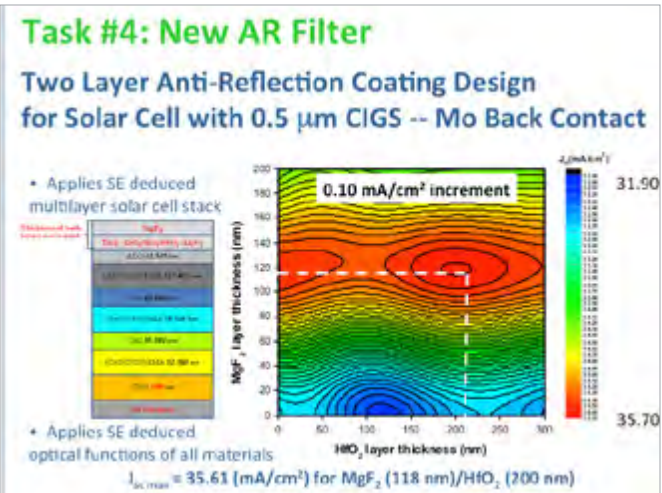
Task #4: New AR Filter

Two Layer Anti-Reflection Coating Design for Solar Cell with 0.5 μm CIGS -- Mo Back Contact

• Applies SE deduced multilayer solar cell stack

MgF₂

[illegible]

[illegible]

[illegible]

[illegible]

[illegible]

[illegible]

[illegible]

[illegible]

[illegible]

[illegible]

• Applies SE deduced optical functions of all materials

0.10 mA/cm² increment

$J_{sc}$ (mA/cm²)

31.90

35.70

200
180
160
140
120
100
80
60
40
20
0

MgF₂ layer thickness (nm)

0 50 100 150 200 250 300

HfO₂ layer thickness (nm)

$J_{sc,max}$ = 35.61 (mA/cm²) for MgF₂ (118 nm)/HfO₂ (200 nm)